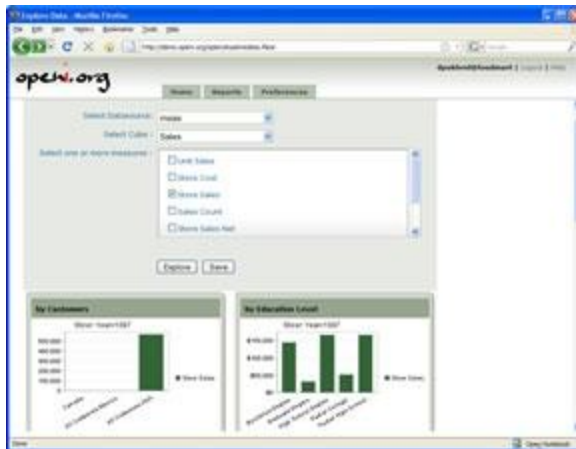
Explore Data - Mozilla Firefox

File Edit View History Bookmarks Tools Help

http://demo.openi.org/openi/exploreData.htm

openi.org

Home Reports Preferences

Select Datasource: Foodmart

Select Cube: Sales

Select one or more measures:

Unit Sales

Store Cost

Store Sales

Sales Count

Store Sales Net

Explore Save

By Customers

Slicer: Year=1997

500,000
400,000
300,000
200,000
100,000
0

Store Sales

By Education Level

Slicer: Year=1997

$150,000
$100,000
$50,000
$0

Store Sales

Done